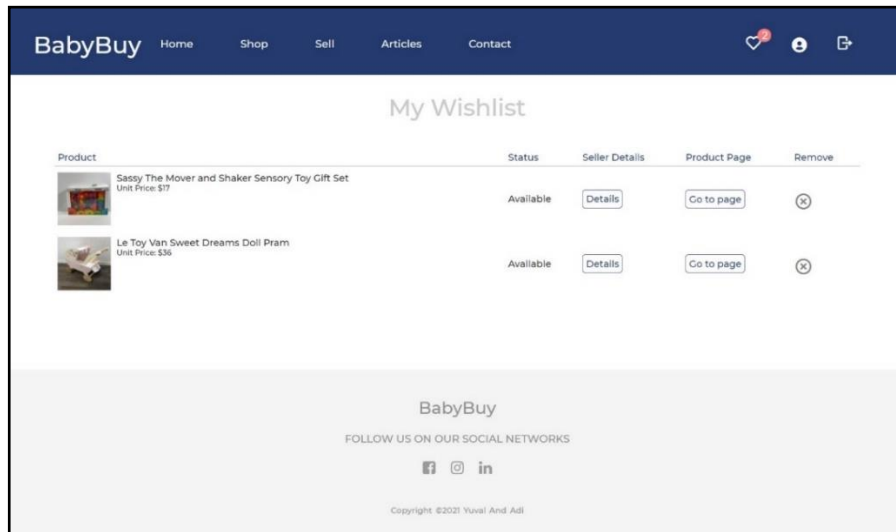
BabyBuy Home Shop Sell Articles Contact 2

My Wishlist

| Product | Status | Seller Details | Product Page | Remove |
|---|---|---|---|---|
| Sassy The Mover and Shaker Sensory Toy Gift Set Unit Price: $17 | Available | Details | Go to page | ⊗ |
| Le Toy Van Sweet Dreams Doll Pram Unit Price: $36 | Available | Details | Go to page | ⊗ |

BabyBuy

FOLLOW US ON OUR SOCIAL NETWORKS

in

Copyright ©2021 Yuval And Adi